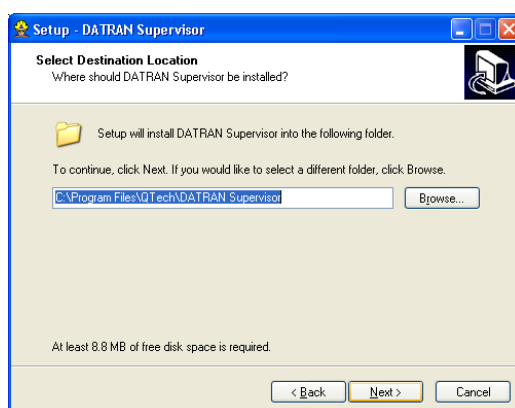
Setup - DATRAN Supervisor

Select Destination Location
Where should DATRAN Supervisor be installed?

Setup will install DATRAN Supervisor into the following folder.

To continue, click Next. If you would like to select a different folder, click Browse.

C:\Program Files\QTech\DATRAN Supervisor

Browse...

At least 8.8 MB of free disk space is required.

< Back

Next >

Cancel